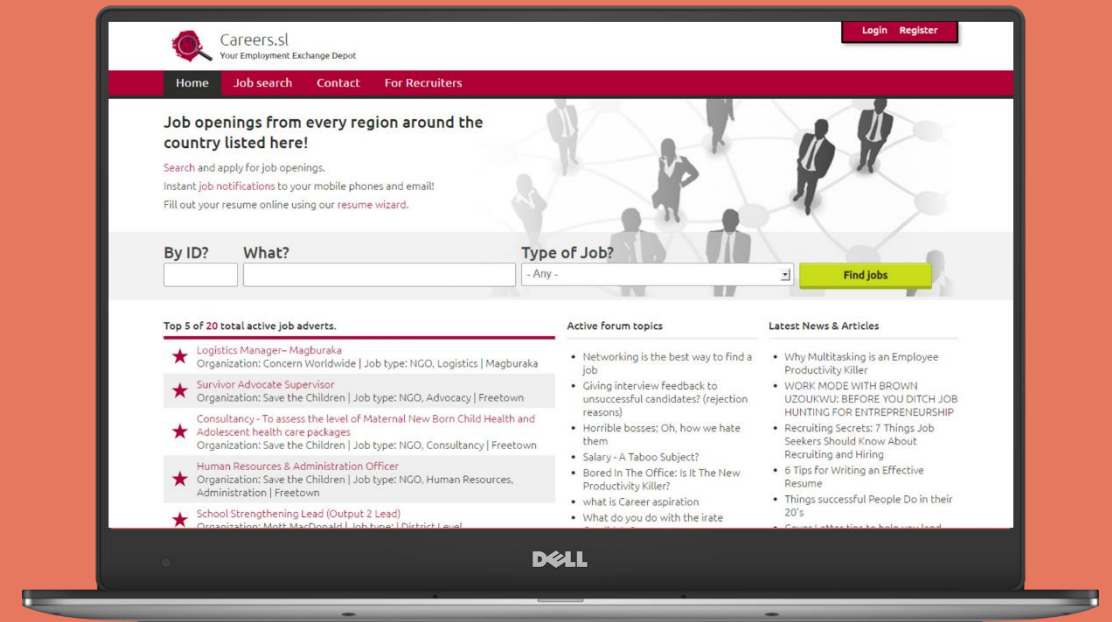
Careers.sl
Your Employment Exchange Depot

Login Register

Home Job search Contact For Recruiters

Job openings from every region around the country listed here!

Search and apply for job openings.
Instant job notifications to your mobile phones and email!
Fill out your resume online using our resume wizard.

By ID? What? Type of Job?
- Any -
Find jobs

Top 5 of 20 total active job adverts.

Logistics Manager– Magburaka
Organization: Concern Worldwide | Job type: NGO, Logistics | Magburaka

Survivor Advocate Supervisor
Organization: Save the Children | Job type: NGO, Advocacy | Freetown

Consultancy - To assess the level of Maternal New Born Child Health and Adolescent health care packages
Organization: Save the Children | Job type: NGO, Consultancy | Freetown

Human Resources & Administration Officer
Organization: Save the Children | Job type: NGO, Human Resources, Administration | Freetown

School Strengthening Lead (Output 2 Lead)
Organization: Mott MacDonald | Job type: | District Level

Active forum topics

• Networking is the best way to find a job
• Giving interview feedback to unsuccessful candidates? (rejection reasons)
• Horrible bosses; Oh, how we hate them
• Salary - A Taboo Subject?
• Bored In The Office: Is It The New Productivity Killer?
• what is Career aspiration
• What do you do with the irate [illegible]

Latest News & Articles

• Why Multitasking is an Employee Productivity Killer
• WORK MODE WITH BROWN UZOUKWU: BEFORE YOU DITCH JOB HUNTING FOR ENTREPRENEURSHIP
• Recruiting Secrets: 7 Things Job Seekers Should Know About Recruiting and Hiring
• 6 Tips for Writing an Effective Resume
• Things successful People Do in their 20's
• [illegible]

DELL